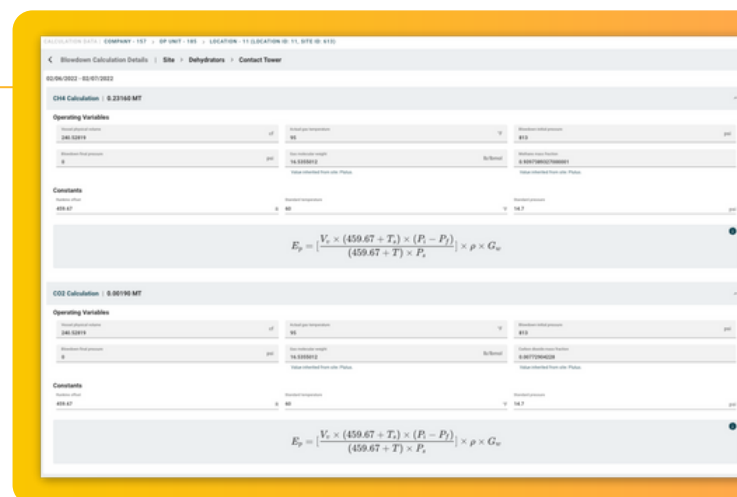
CALCULATION DATA | COMPANY - 157 > SP UNIT - 185 > LOCATION - 11 (LOCATION ID: 11, SITE ID: 613)

< Blowdown Calculation Details | Site > Dehydrators > Contact Tower

02/06/2022 - 02/07/2022

CH4 Calculation | 0.23160 MT

Operating Variables

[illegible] 240.52819 cf
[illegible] 95 °F
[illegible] 813 psi
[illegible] 0 psi
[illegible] 16.5355012 lb/lbmol
Value inherited from site: Plotus
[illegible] 0.9297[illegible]
Value inherited from site: Plotus

Constants

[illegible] 459.67 R
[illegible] 60 °F
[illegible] 14.7 psi

$E_p = [\frac{V_v \times (459.67 + T_s) \times (P_i - P_f)}{(459.67 + T) \times P_s}] \times \rho \times G_w$

CO2 Calculation | 0.00190 MT

Operating Variables

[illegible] 240.52819 cf
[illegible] 95 °F
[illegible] 813 psi
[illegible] 0 psi
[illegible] 16.5355012 lb/lbmol
Value inherited from site: Plotus
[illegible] 0.00772904228
Value inherited from site: Plotus

Constants

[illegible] 459.67 R
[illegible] 60 °F
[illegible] 14.7 psi

$E_p = [\frac{V_v \times (459.67 + T_s) \times (P_i - P_f)}{(459.67 + T) \times P_s}] \times \rho \times G_w$